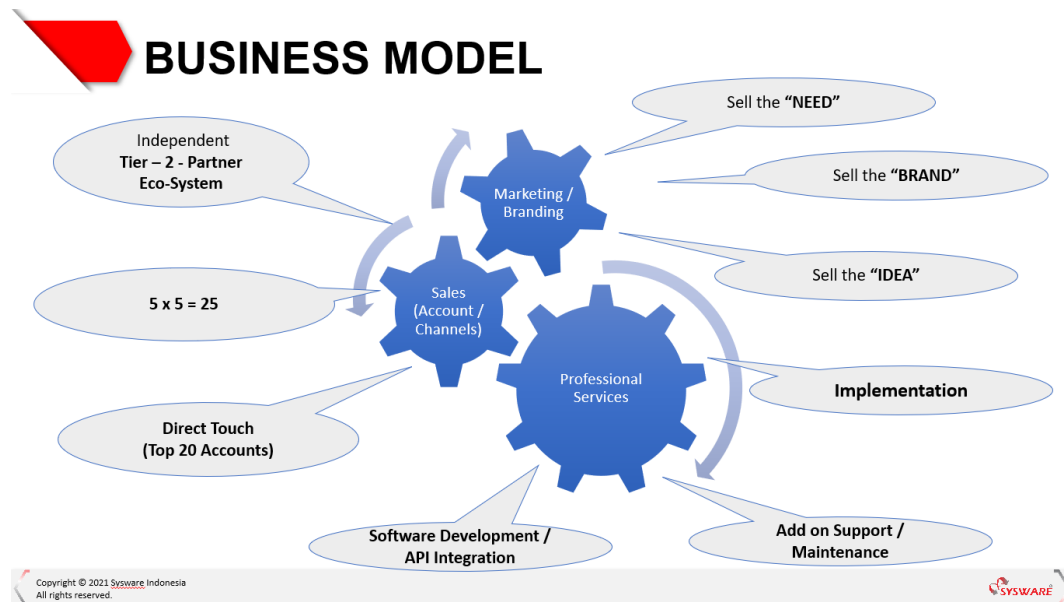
BUSINESS MODEL

Independent
Tier – 2 - Partner
Eco-System

Sell the "NEED"

Sell the "BRAND"

Sell the "IDEA"

Marketing / Branding

Sales (Account / Channels)

Professional Services

5 x 5 = 25

Direct Touch
(Top 20 Accounts)

Implementation

Software Development /
API Integration

Add on Support /
Maintenance

Copyright © 2021 Sysware Indonesia
All rights reserved.

SYSWARE